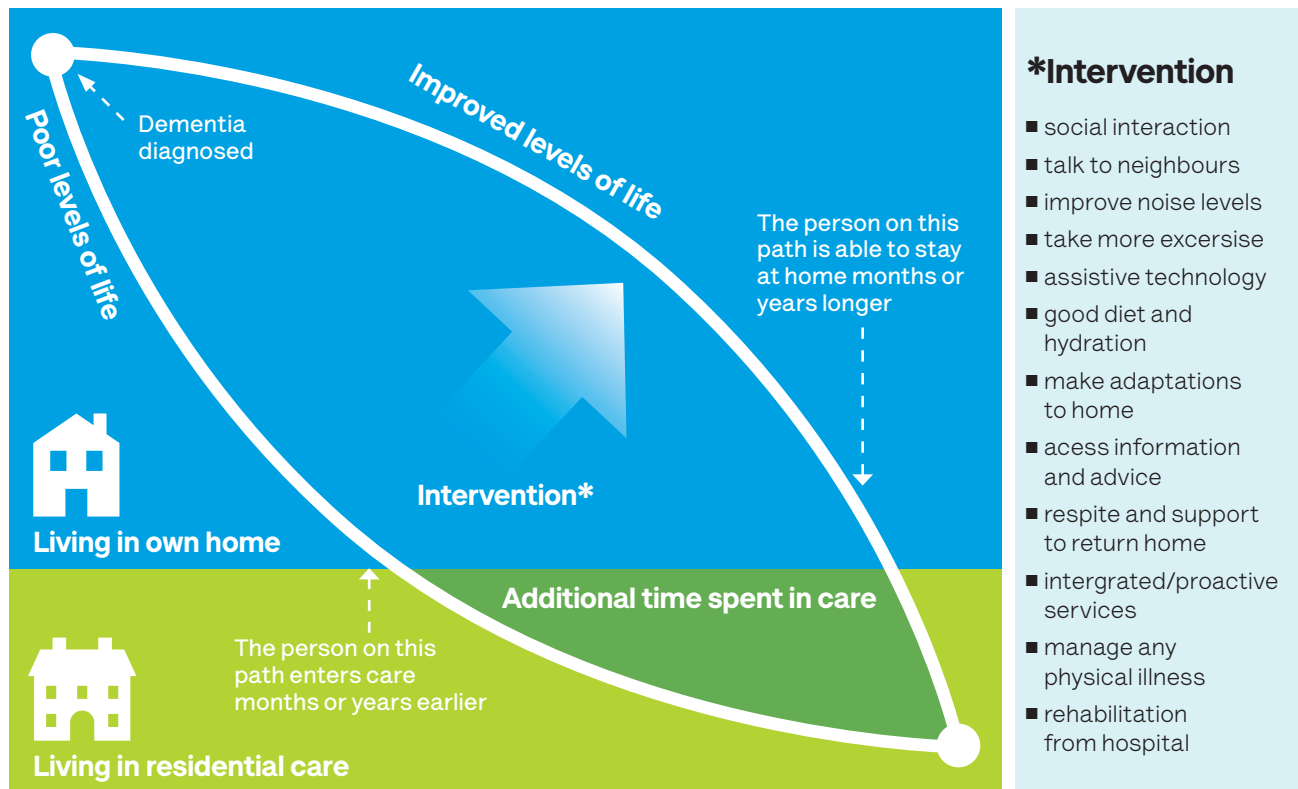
Dementia diagnosed

Poor levels of life

Improved levels of life

The person on this path is able to stay at home months or years longer

Intervention*

Living in own home

Additional time spent in care

The person on this path enters care months or years earlier

Living in residential care

*Intervention

■ social interaction
■ talk to neighbours
■ improve noise levels
■ take more excersise
■ assistive technology
■ good diet and hydration
■ make adaptations to home
■ acess information and advice
■ respite and support to return home
■ intergrated/proactive services
■ manage any physical illness
■ rehabilitation from hospital